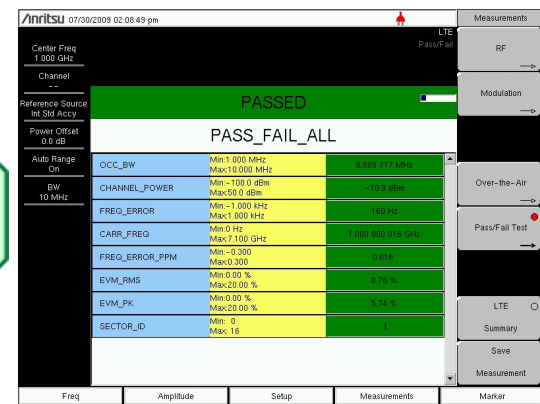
/Inritsu 07/30/2009 02:08:49 pm

LTE
Pass/Fail

Center Freq
1.000 GHz

Channel
--

Reference Source
Int Std Accy

Power Offset
0.0 dB

Auto Range
On

BW
10 MHz

PASSED

PASS_FAIL_ALL

| OCC_BW | Min:1.000 MHz Max:10.000 MHz | 8.886 717 MHz |
|---|---|---|
| CHANNEL_POWER | Min:-100.0 dBm Max:50.0 dBm | -10.9 dBm |
| FREQ_ERROR | Min:-1.000 kHz Max:1.000 kHz | 160 Hz |
| CARR_FREQ | Min:0 Hz Max:7.100 GHz | 1.000 000 016 GHz |
| FREQ_ERROR_PPM | Min:-0.300 Max:0.300 | 0.016 |
| EVM_RMS | Min:0.00 % Max:20.00 % | 0.78 % |
| EVM_PK | Min:0.00 % Max:20.00 % | 5.74 % |
| SECTOR_ID | Min: 0 Max: 16 | 1 |

Measurements

RF

Modulation

Over-the-Air

Pass/Fail Test

LTE

Summary

Save Measurement

Freq

Amplitude

Setup

Measurements

Marker